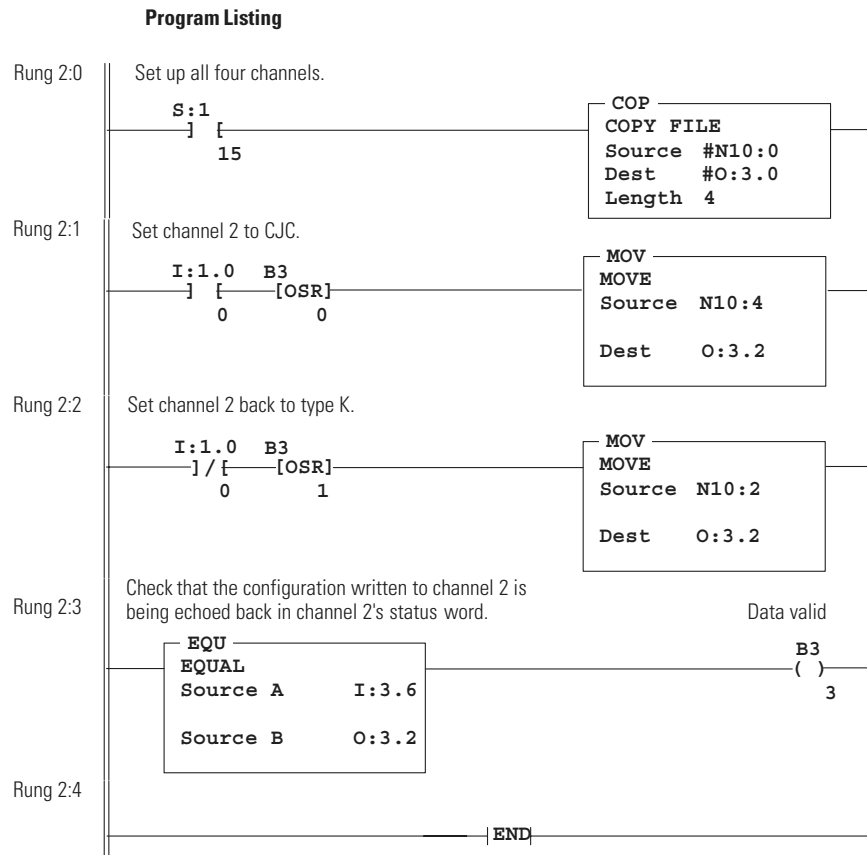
**Program Listing**

Rung 2:0

Set up all four channels.

S:1
] [
15

COP
COPY FILE
Source #N10:0
Dest #O:3.0
Length 4

Rung 2:1

Set channel 2 to CJC.

I:1.0 B3
] [ [OSR]
0 0

MOV
MOVE
Source N10:4

Dest O:3.2

Rung 2:2

Set channel 2 back to type K.

I:1.0 B3
] / [ [OSR]
0 1

MOV
MOVE
Source N10:2

Dest O:3.2

Rung 2:3

Check that the configuration written to channel 2 is being echoed back in channel 2's status word.

Data valid

EQU
EQUAL
Source A I:3.6

Source B O:3.2

B3
( )
3

Rung 2:4

END